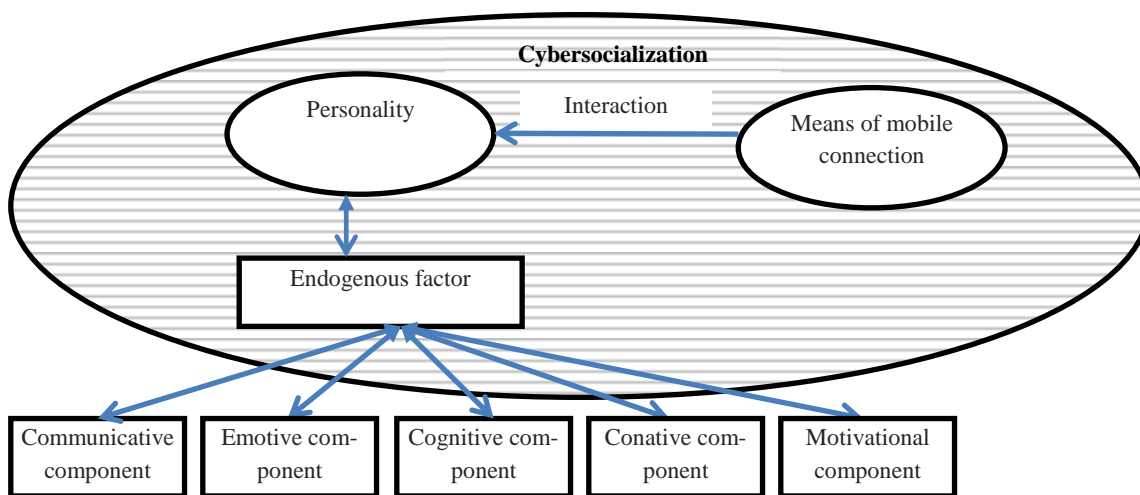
Cybersocialization

Personality

Interaction

Means of mobile connection

Endogenous factor

Communicative component

Emotive component

Cognitive component

Conative component

Motivational component